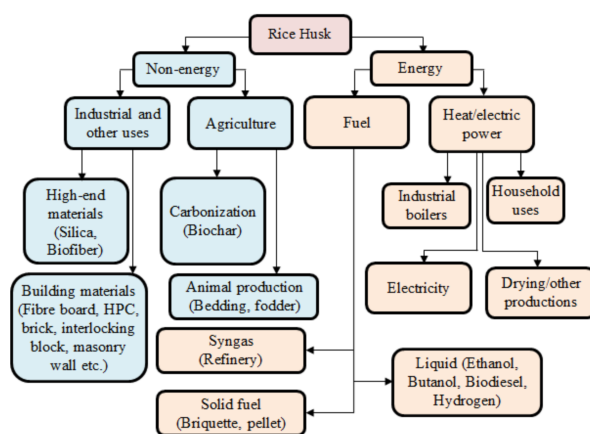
Rice Husk

Non-energy

Energy

Industrial and other uses

Agriculture

Fuel

Heat/electric power

High-end materials (Silica, Biofiber)

Carbonization (Biochar)

Industrial boilers

Household uses

Building materials (Fibre board, HPC, brick, interlocking block, masonry wall etc.)

Animal production (Bedding, fodder)

Electricity

Drying/other productions

Syngas (Refinery)

Liquid (Ethanol, Butanol, Biodiesel, Hydrogen)

Solid fuel (Briquette, pellet)